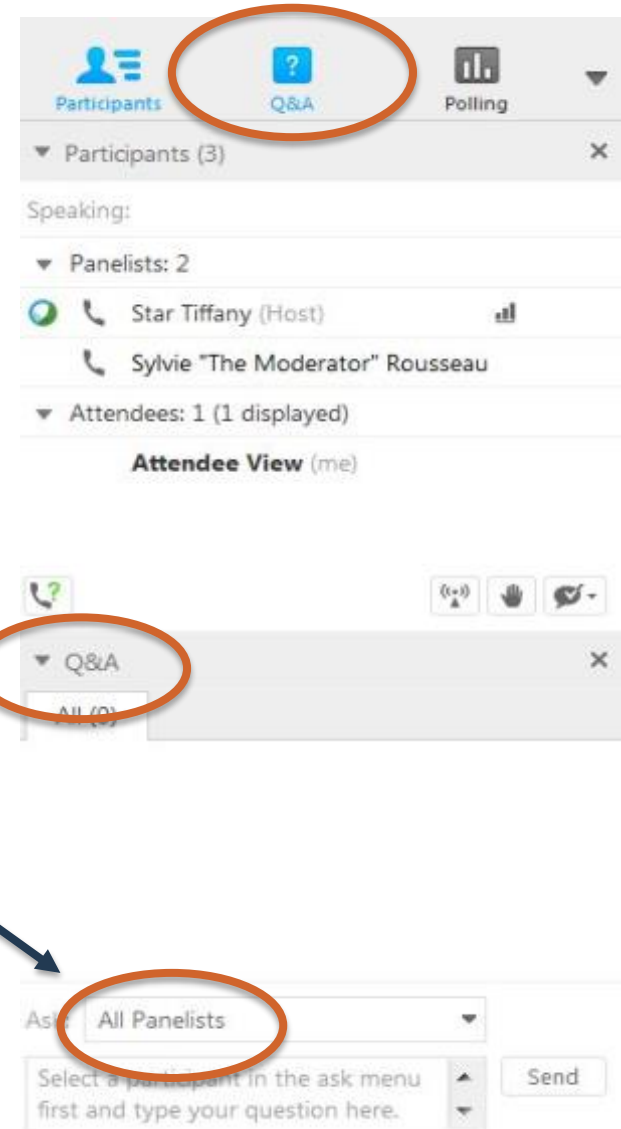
Participants

Q&A

Polling

Participants (3)

Speaking:

Panelists: 2

Star Tiffany (Host)

Sylvie "The Moderator" Rousseau

Attendees: 1 (1 displayed)

Attendee View (me)

Q&A

All (0)

Ask: All Panelists

Select a participant in the ask menu first and type your question here.

Send